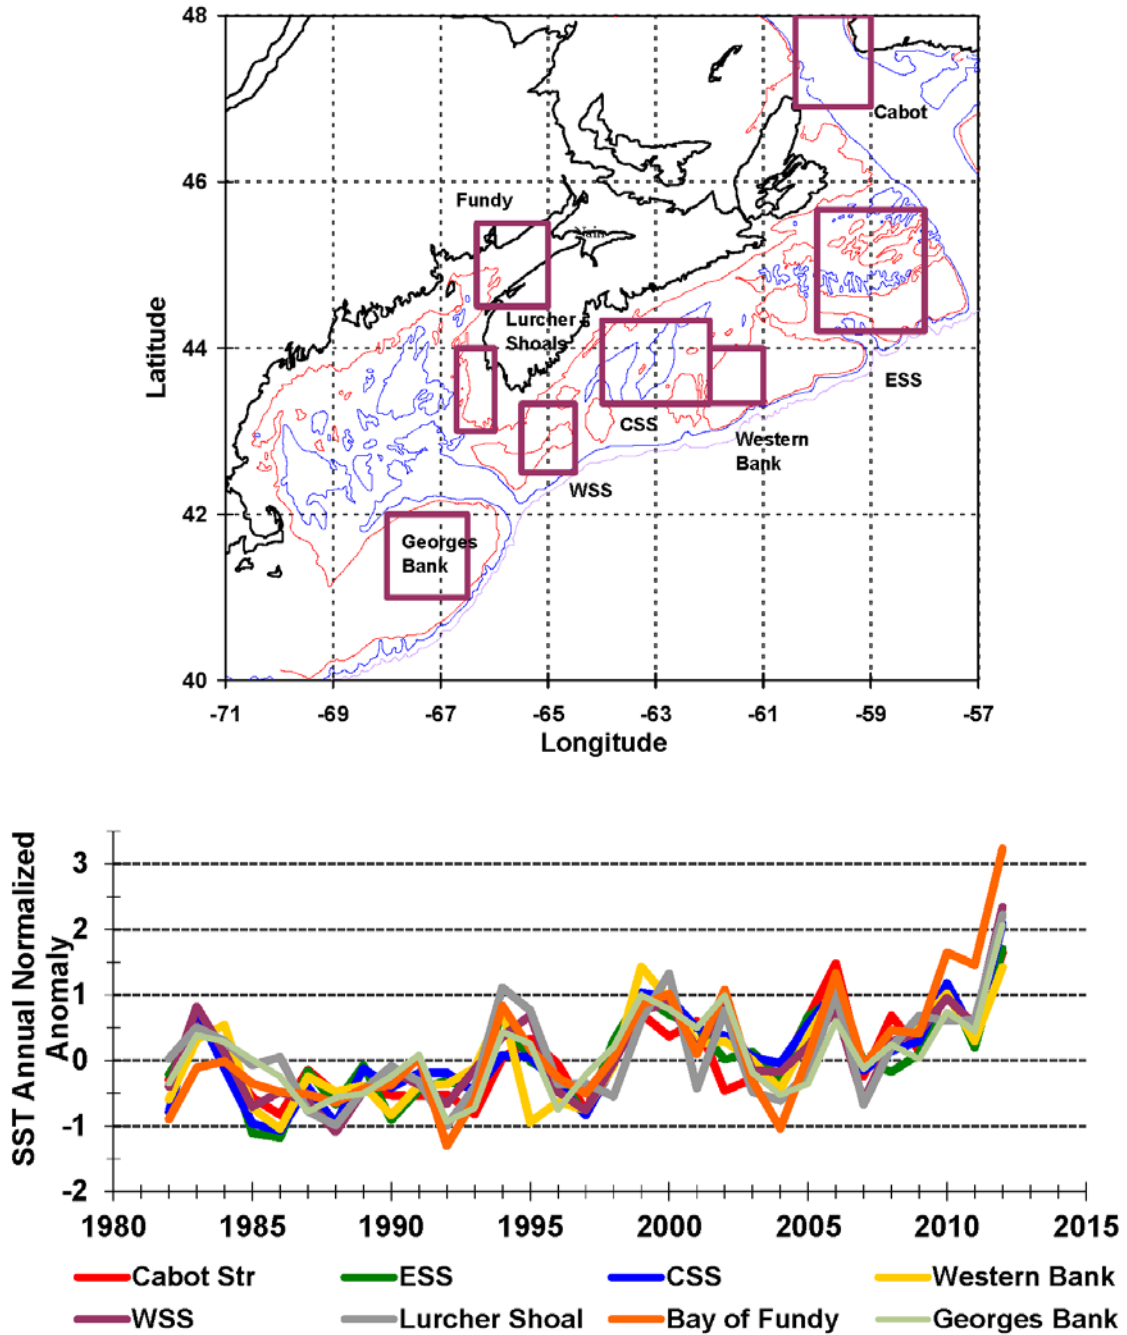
48
46
44
42
40
Latitude
-71 -69 -67 -65 -63 -61 -59 -57
Longitude
Cabot
Fundy
Lurcher Shoals
ESS
CSS
Western Bank
WSS
Georges Bank

SST Annual Normalized Anomaly
3
2
1
0
-1
-2
1980 1985 1990 1995 2000 2005 2010 2015

Cabot Str
ESS
CSS
Western Bank
WSS
Lurcher Shoal
Bay of Fundy
Georges Bank